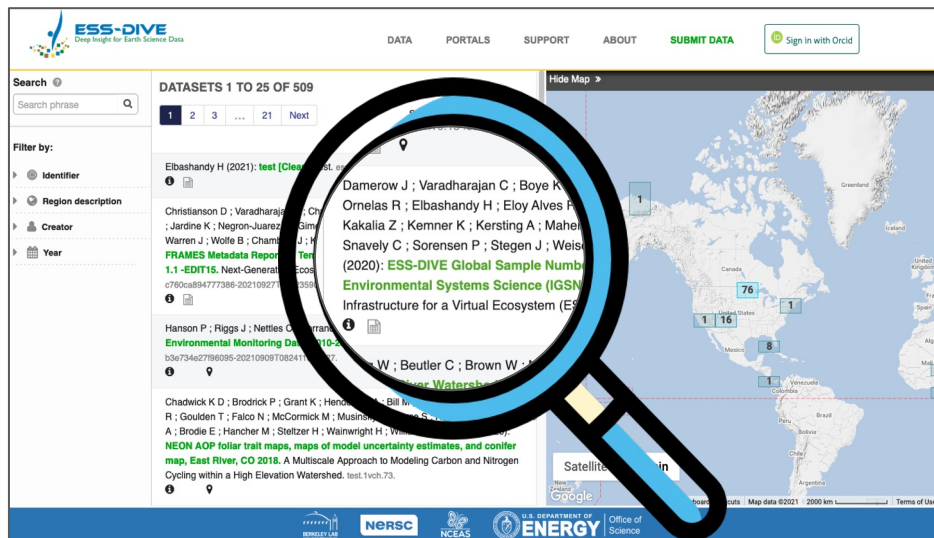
ESS-DIVE
Deep Insight for Earth Science Data

DATA PORTALS SUPPORT ABOUT SUBMIT DATA Sign in with Orcid

Search
Search phrase

Filter by:
Identifier
Region description
Creator
Year

DATASETS 1 TO 25 OF 509
1 2 3 ... 21 Next

Elbashandy H (2021): test [Clea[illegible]

Christianson D ; Varadharaja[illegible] ; Jardine K ; Negron-Juarez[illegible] Warren J ; Wolfe B ; Chamb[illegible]
FRAMES Metadata Repor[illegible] 1.1 -EDIT15. Next-Generati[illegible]
c760ca894777386-20210927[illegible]

Hanson P ; Riggs J ; Nettles O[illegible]
Environmental Monitoring Dat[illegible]
b3e734e27f96095-20210909T0824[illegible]

Chadwick K D ; Brodrick P ; Grant K ; Hend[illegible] ; Bill M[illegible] ; Goulden T ; Falco N ; McCormick M ; Musins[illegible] ; Brodie E ; Hancher M ; Steltzer H ; Wainwright H ; W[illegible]
NEON AOP foliar trait maps, maps of model uncertainty estimates, and conifer map, East River, CO 2018. A Multiscale Approach to Modeling Carbon and Nitrogen Cycling within a High Elevation Watershed. test.1vch.73.

Damerow J ; Varadharajan C ; Boye K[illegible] Ornelas R ; Elbashandy H ; Eloy Alves R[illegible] Kakalia Z ; Kemner K ; Kersting A ; Mahe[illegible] Snavely C ; Sorensen P ; Stegen J ; Weis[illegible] (2020): ESS-DIVE Global Sample Numb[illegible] Environmental Systems Science (IGSN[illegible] Infrastructure for a Virtual Ecosystem (E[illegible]

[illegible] W ; Beutler C ; Brown W ; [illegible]

Hide Map »
Greenland
Iceland
Canada
Mexico
Venezuela
Brazil
Peru
Bolivia
1
76
1
1
16
8
1
Satellite
Google
Map data ©2021 2000 km Terms of Use

BERKELEY LAB
NERSC
NCEAS
U.S. DEPARTMENT OF ENERGY Office of Science